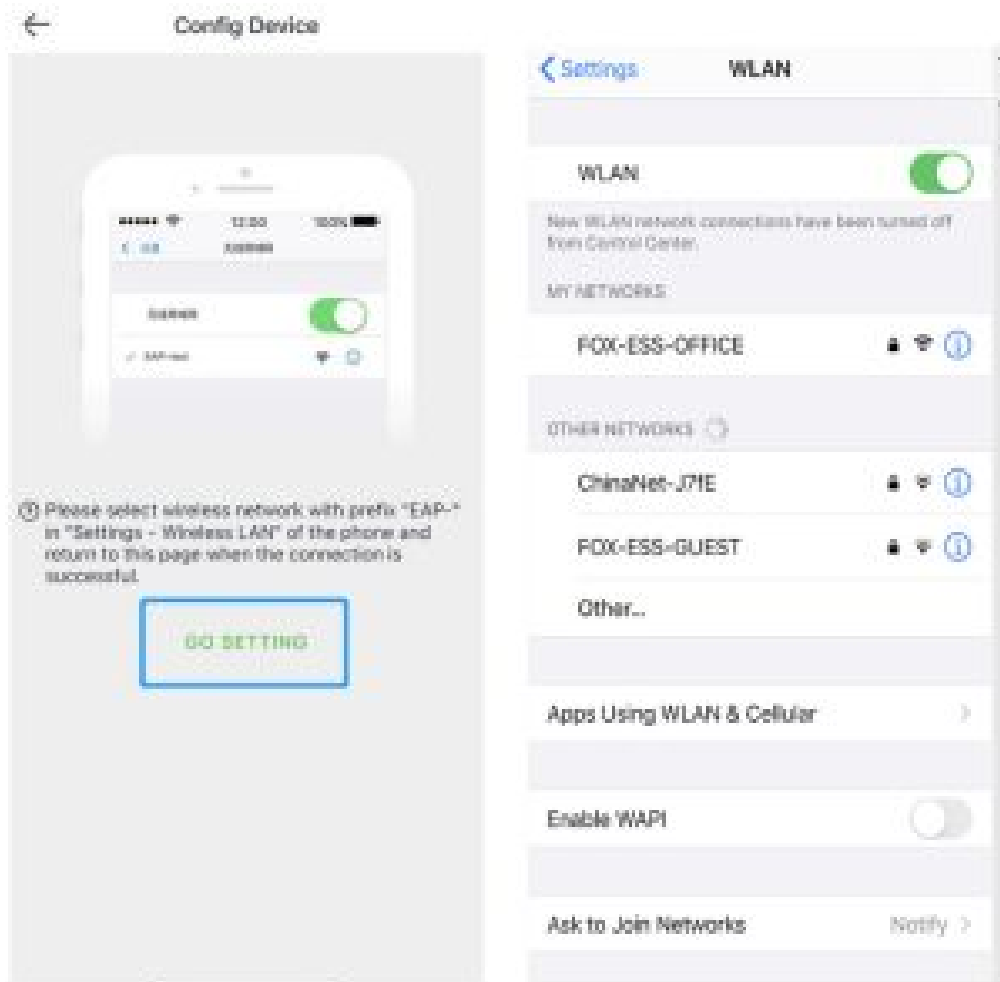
Config Device

12:00

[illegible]

EAP-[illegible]

③ Please select wireless network with prefix "EAP-" in "Settings - Wireless LAN" of the phone and return to this page when the connection is successful.

GO SETTING

Settings

WLAN

WLAN

New WLAN network connections have been turned off from Control Center.

MY NETWORKS

FOX-ESS-OFFICE

OTHER NETWORKS

ChinaNet-J7IE

FOX-ESS-GUEST

Other...

Apps Using WLAN & Cellular

Enable WAPI

Ask to Join Networks

Notify